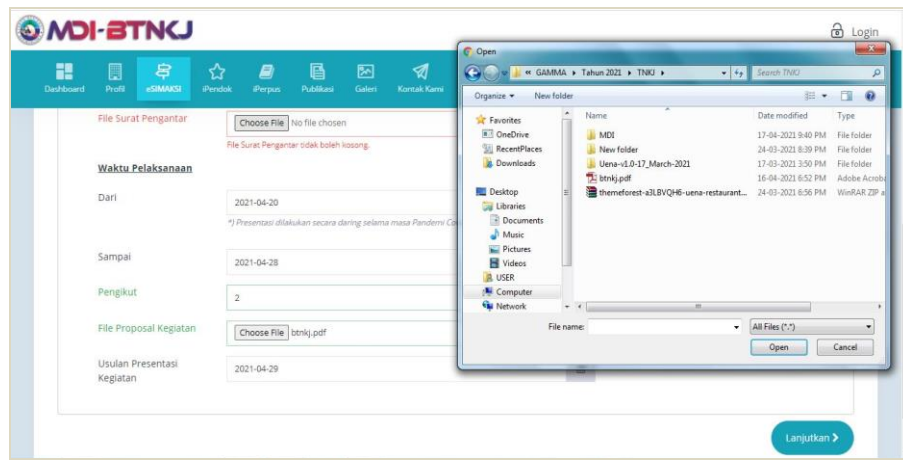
MDI-BTNKJ

Login

Dashboard Profil eSIMAKSI iPendok iPerpus Publikasi Galeri Kontak Kami

File Surat Pengantar
Choose File No file chosen
File Surat Pengantar tidak boleh kosong.

Waktu Pelaksanaan

Dari
2021-04-20
*) Presentasi dilakukan secara daring selama masa Pandemi Co

Sampai
2021-04-28

Pengikut
2

File Proposal Kegiatan
Choose File btnkj.pdf

Usulan Presentasi Kegiatan
2021-04-29

Lanjutkan

Open

« GAMMA ▸ Tahun 2021 ▸ TNKJ ▸
Search TNKJ

Organize ▾ New folder

Favorites
OneDrive
RecentPlaces
Downloads

Desktop
Libraries
Documents
Music
Pictures
Videos
USER
Computer
Network

| Name | Date modified | Type |
|---|---|---|
| MDI | 17-04-2021 9:40 PM | File folder |
| New folder | 24-03-2021 8:39 PM | File folder |
| Uena-v1.0-17_March-2021 | 17-03-2021 3:50 PM | File folder |
| btnkj.pdf | 16-04-2021 6:52 PM | Adobe Acroba |
| themeforest-a3LBVQH6-uena-restaurant... | 24-03-2021 6:56 PM | WinRAR ZIP a |

File name:
All Files (*.*)
Open
Cancel